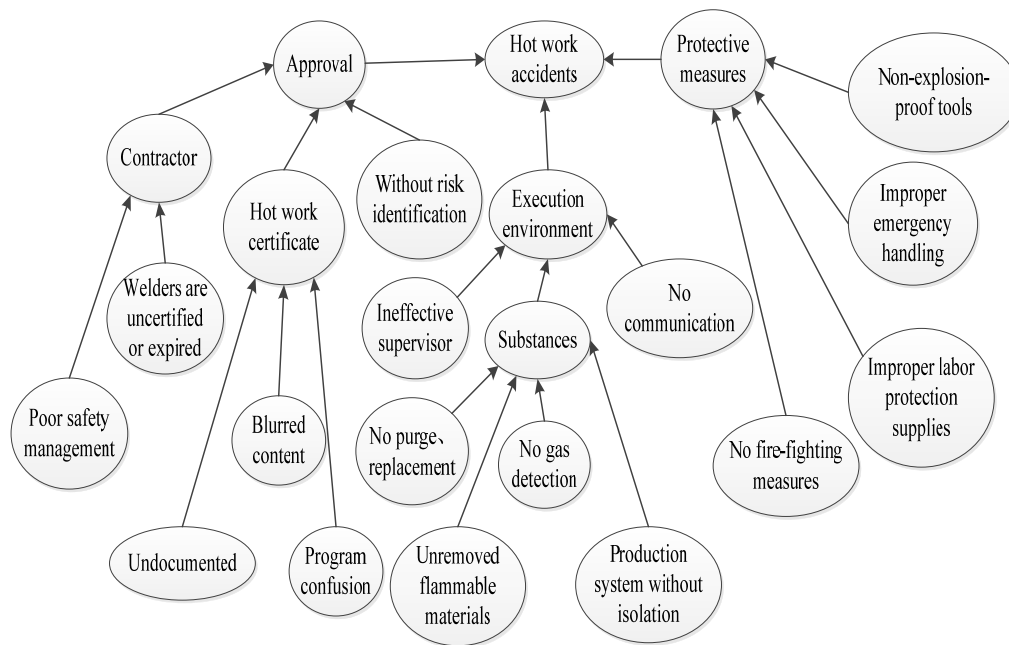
Approval

Hot work accidents

Protective measures

Non-explosion-proof tools

Contractor

Hot work certificate

Without risk identification

Execution environment

Improper emergency handling

Welders are uncertified or expired

Ineffective supervisor

Substances

No communication

Improper labor protection supplies

Poor safety management

Blurred content

No purge、replacement

No gas detection

No fire-fighting measures

Undocumented

Program confusion

Unremoved flammable materials

Production system without isolation